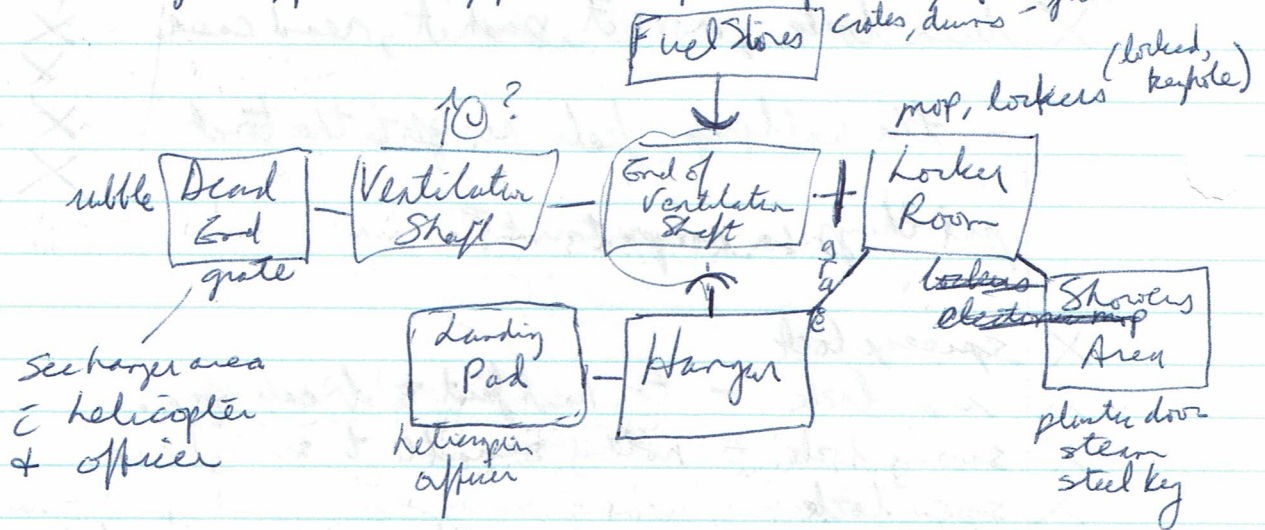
Fuel Stores crates, drums - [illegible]

(locked, keyhole)
mop, lockers

↑© ?

rubble Dead End

Ventilator Shaft

End of Ventilator Shaft

Locker Room

grate

gate

~~lockers~~ ~~electronic~~ ~~mop~~

Showers Area

See hanger area c̄ helicopter + officer

Landing Pad

Hanger

helicopter officer

plaster door steam steel key